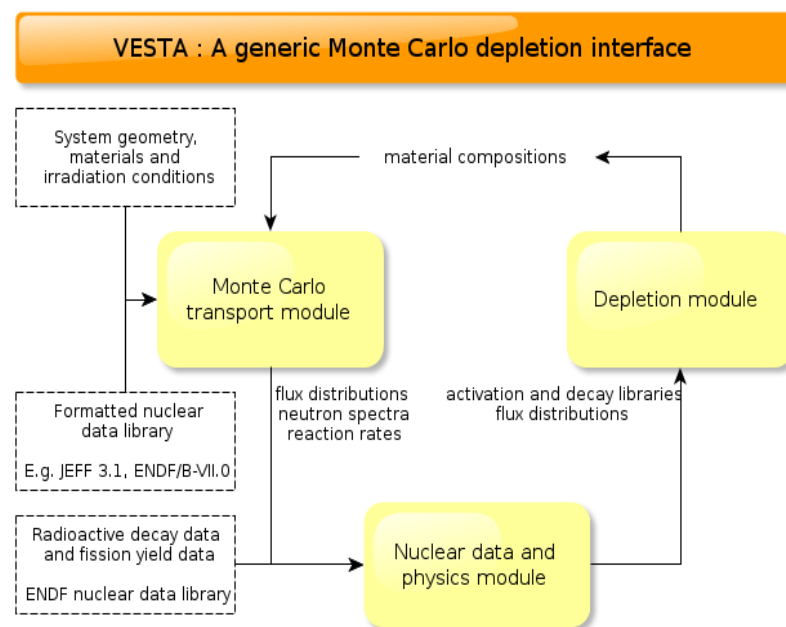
VESTA : A generic Monte Carlo depletion interface

System geometry, materials and irradiation conditions

material compositions

Monte Carlo transport module

Depletion module

Formatted nuclear data library

E.g. JEFF 3.1, ENDF/B-VII.0

flux distributions
neutron spectra
reaction rates

activation and decay libraries
flux distributions

Radioactive decay data and fission yield data

ENDF nuclear data library

Nuclear data and physics module